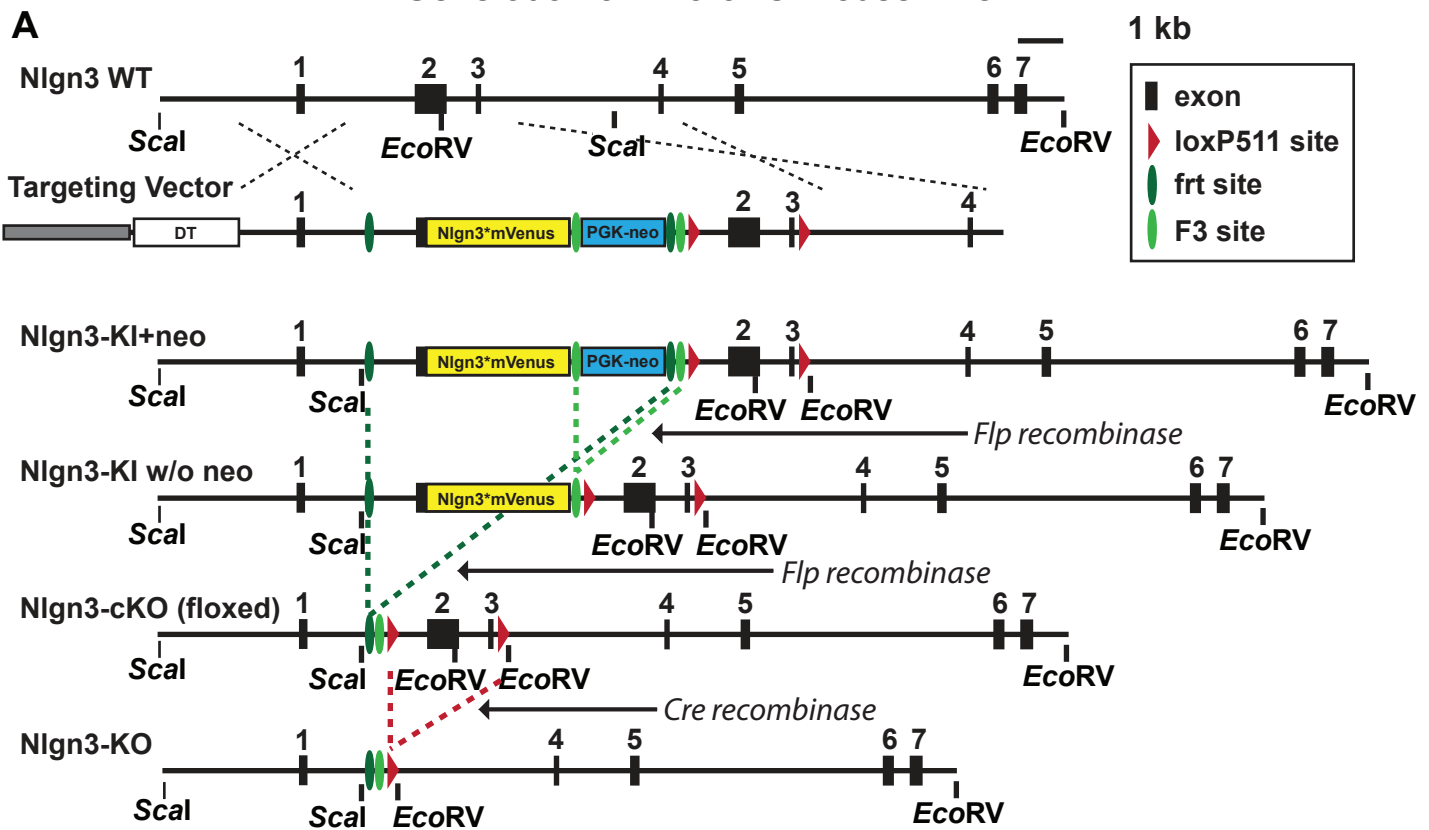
A

1 kb

exon
loxP511 site
frt site
F3 site

Nlgn3 WT
1 2 3 4 5 6 7
ScaI EcoRV ScaI EcoRV

Targeting Vector
DT
1 Nlgn3*mVenus PGK-neo 2 3 4

Nlgn3-KI+neo
1 Nlgn3*mVenus PGK-neo 2 3 4 5 6 7
ScaI ScaI EcoRV EcoRV EcoRV
Flp recombinase

Nlgn3-KI w/o neo
1 Nlgn3*mVenus 2 3 4 5 6 7
ScaI ScaI EcoRV EcoRV EcoRV
Flp recombinase

Nlgn3-cKO (floxed)
1 2 3 4 5 6 7
ScaI ScaI EcoRV EcoRV EcoRV
Cre recombinase

Nlgn3-KO
1 4 5 6 7
ScaI ScaI EcoRV EcoRV